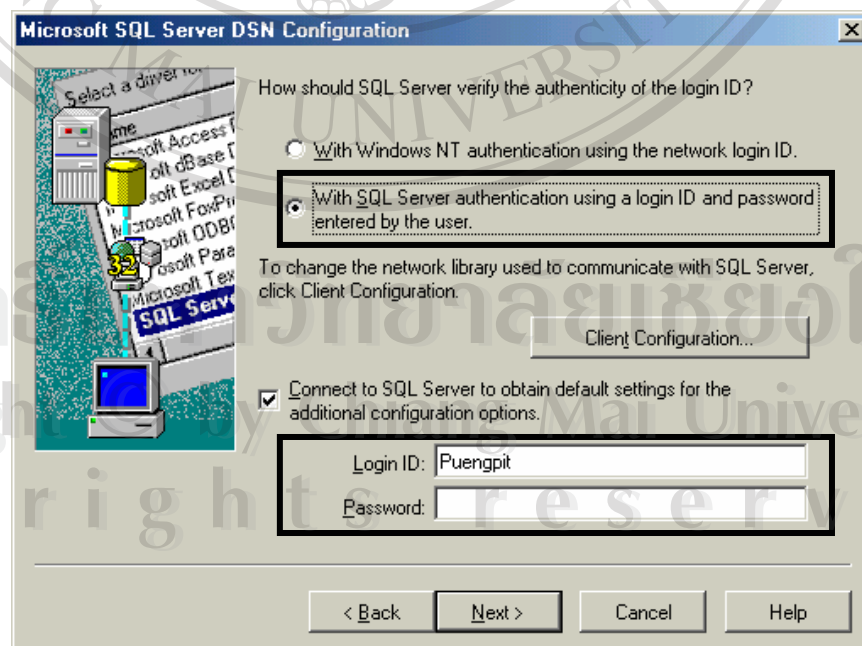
Microsoft SQL Server DSN Configuration

Select a driver for
Name
Microsoft Access D
Microsoft dBase D
Microsoft Excel D
Microsoft FoxPro
Microsoft ODBC
Microsoft Para
Microsoft Tex
SQL Server

32

How should SQL Server verify the authenticity of the login ID?

With Windows NT authentication using the network login ID.

With SQL Server authentication using a login ID and password entered by the user.

To change the network library used to communicate with SQL Server, click Client Configuration.

Client Configuration...

Connect to SQL Server to obtain default settings for the additional configuration options.

Login ID: Puengpit

Password:

< Back
Next >
Cancel
Help

CHIANG MAI UNIVERSITY
ลิขสิทธิ์มหาวิทยาลัยเชียงใหม่
Copyright © by Chiang Mai University
All rights reserved